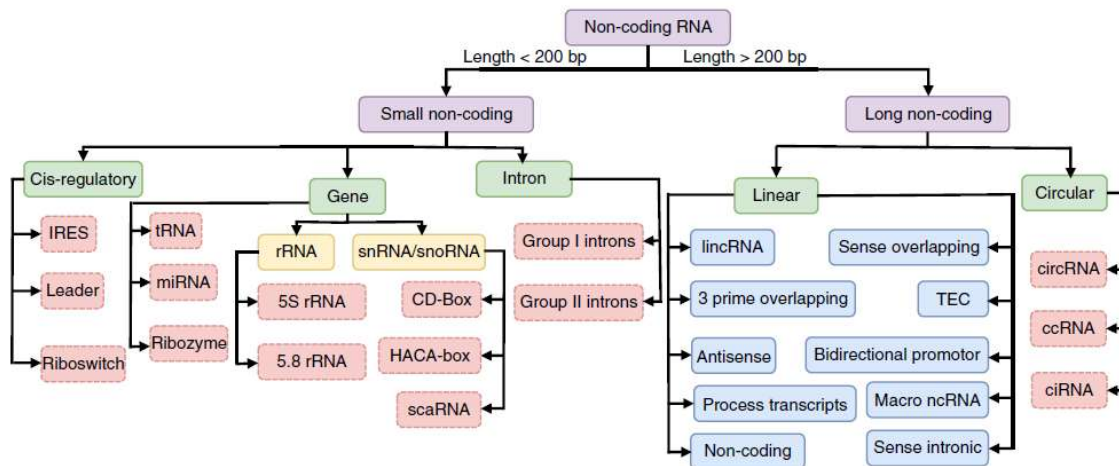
Non-coding RNA

Length < 200 bp

Length > 200 bp

Small non-coding

Long non-coding

Cis-regulatory

Gene

Intron

Linear

Circular

IRES

Leader

Riboswitch

tRNA

miRNA

Ribozyme

rRNA

snRNA/snoRNA

5S rRNA

5.8 rRNA

CD-Box

HACA-box

scaRNA

Group I introns

Group II introns

lincRNA

3 prime overlapping

Antisense

Process transcripts

Non-coding

Sense overlapping

TEC

Bidirectional promotor

Macro ncRNA

Sense intronic

circRNA

ccRNA

ciRNA